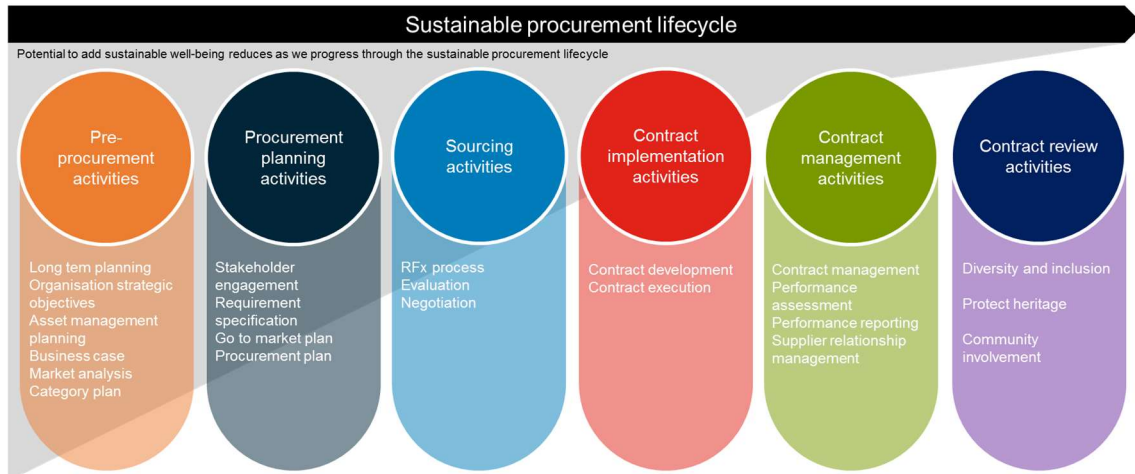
Sustainable procurement lifecycle

Potential to add sustainable well-being reduces as we progress through the sustainable procurement lifecycle

Pre-procurement activities

Long tem planning
Organisation strategic objectives
Asset management planning
Business case
Market analysis
Category plan

Procurement planning activities

Stakeholder engagement
Requirement specification
Go to market plan
Procurement plan

Sourcing activities

RFx process
Evaluation
Negotiation

Contract implementation activities

Contract development
Contract execution

Contract management activities

Contract management
Performance assessment
Performance reporting
Supplier relationship management

Contract review activities

Diversity and inclusion

Protect heritage

Community involvement